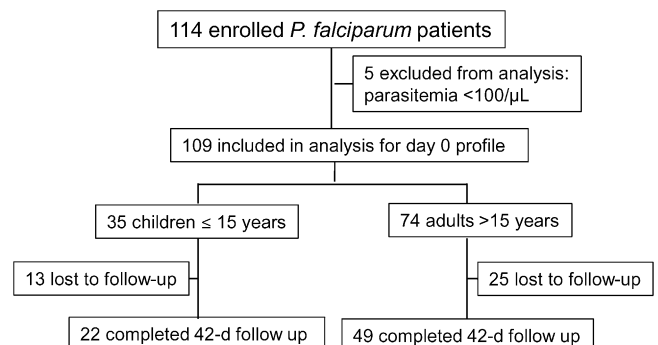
114 enrolled *P. falciparum* patients

5 excluded from analysis: parasitemia <100/μL

109 included in analysis for day 0 profile

35 children ≤ 15 years

74 adults >15 years

13 lost to follow-up

25 lost to follow-up

22 completed 42-d follow up

49 completed 42-d follow up